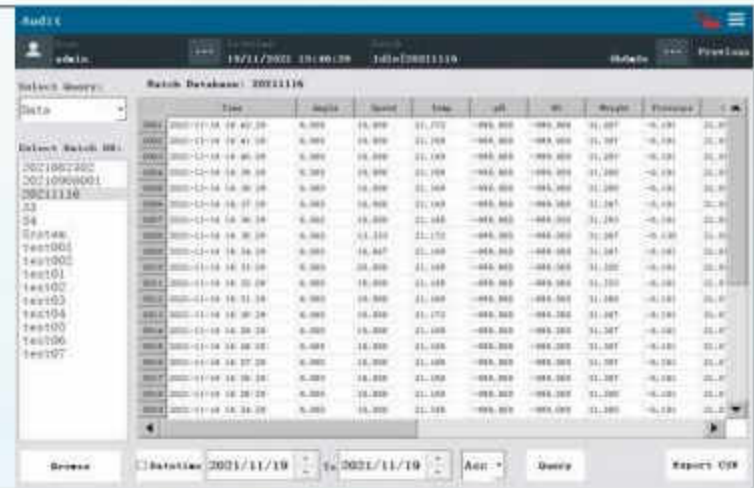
Audit

admin

19/11/2021 15:40:29

Idle[20211116

Previous

Select Query:

Data

Batch Database: 20211116

Select Batch NO:

2021082302
20210908001
20211116
33
34
System
test001
test002
test01
test02
test03
test04
test05
test06
test07

| | Time | Angle | Speed | Temp | pH | DO | Weight | Pressure | |
|---|---|---|---|---|---|---|---|---|---|
| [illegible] | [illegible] | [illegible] | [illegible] | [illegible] | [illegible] | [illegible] | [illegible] | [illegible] | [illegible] |

Browse

Datetime 2021/11/19 To 2021/11/19 Asc

Query

Export CSV